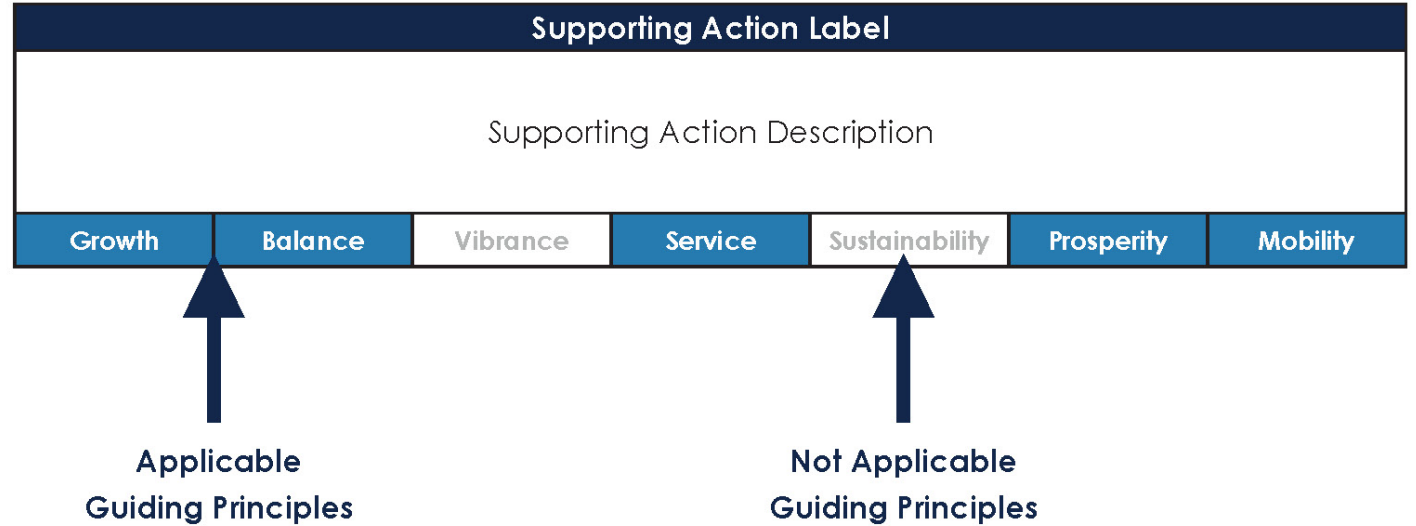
Supporting Action Label

Supporting Action Description

| Growth | Balance | Vibrance | Service | Sustainability | Prosperity | Mobility |
|---|---|---|---|---|---|---|

Applicable Guiding Principles

Not Applicable Guiding Principles